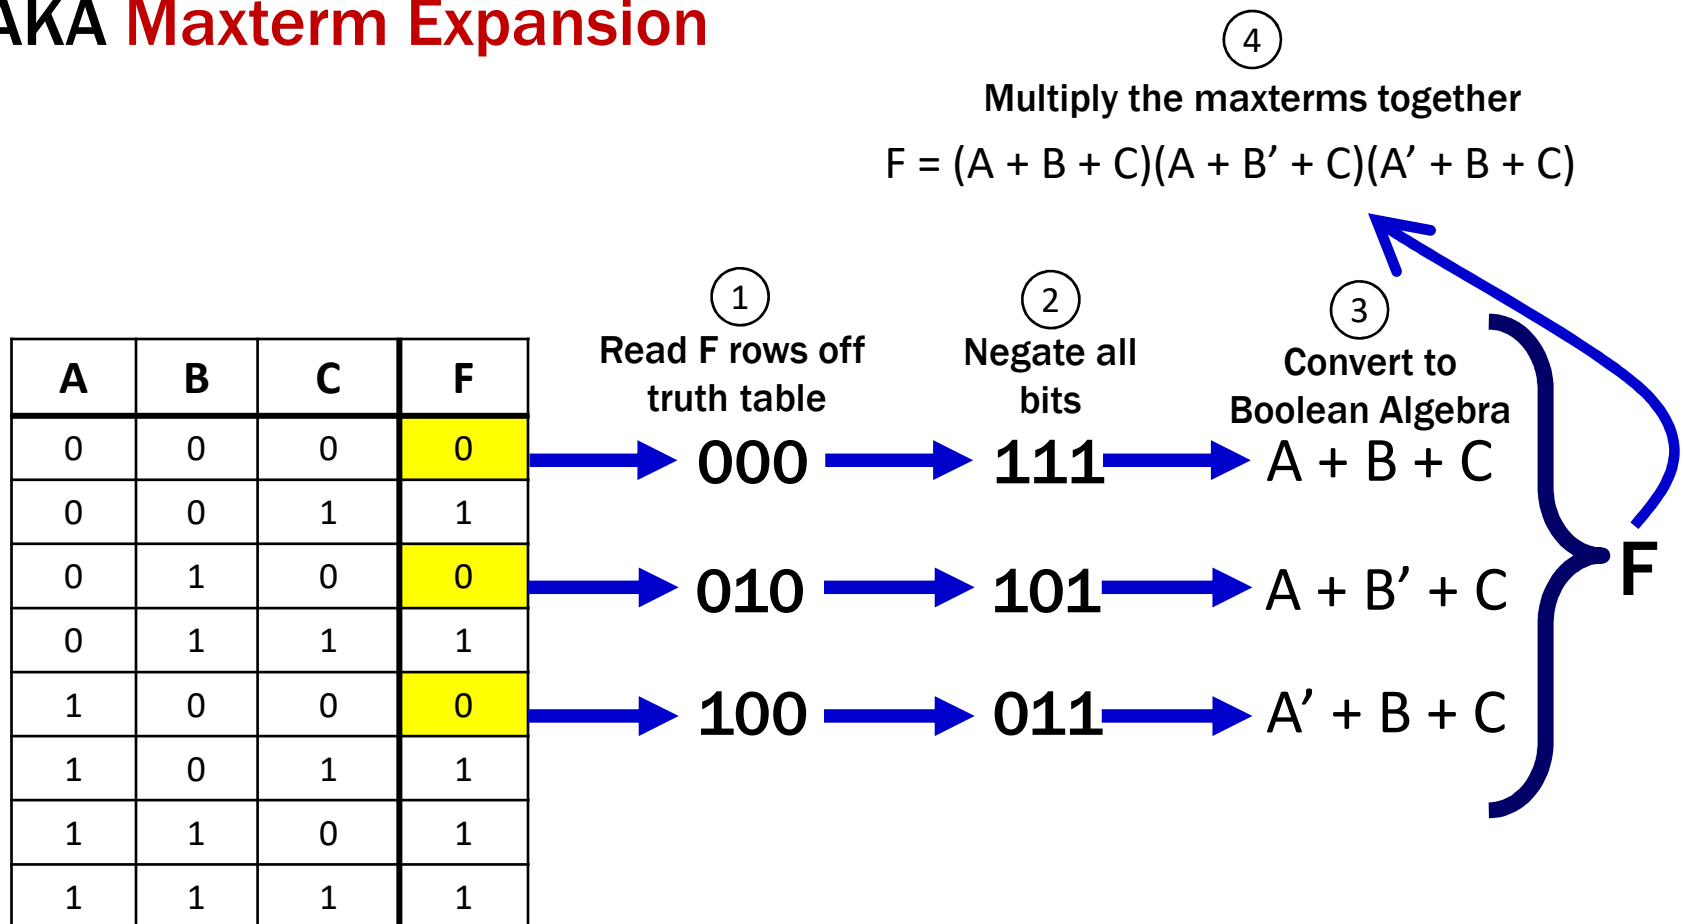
AKA Maxterm Expansion

4
Multiply the maxterms together
F = (A + B + C)(A + B′ + C)(A′ + B + C)

| A | B | C | F |
|---|---|---|---|
| 0 | 0 | 0 | 0 |
| 0 | 0 | 1 | 1 |
| 0 | 1 | 0 | 0 |
| 0 | 1 | 1 | 1 |
| 1 | 0 | 0 | 0 |
| 1 | 0 | 1 | 1 |
| 1 | 1 | 0 | 1 |
| 1 | 1 | 1 | 1 |

1
Read F rows off truth table

2
Negate all bits

3
Convert to Boolean Algebra

000 111 A + B + C
010 101 A + B′ + C
100 011 A′ + B + C

F